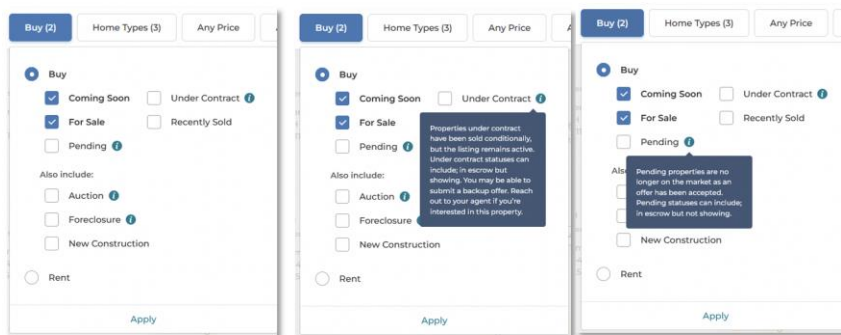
Buy (2) Home Types (3) Any Price

Buy

Coming Soon

Under Contract

For Sale

Recently Sold

Pending

Also include:

Auction

Foreclosure

New Construction

Rent

Apply

Buy (2) Home Types (3) Any Price

Buy

Coming Soon

Under Contract

For Sale

Pending

Properties under contract have been sold conditionally, but the listing remains active. Under contract statuses can include; in escrow but showing. You may be able to submit a backup offer. Reach out to your agent if you're interested in this property.

Also include:

Auction

Foreclosure

New Construction

Rent

Apply

Buy (2) Home Types (3) Any Price

Buy

Coming Soon

Under Contract

For Sale

Recently Sold

Pending

Pending properties are no longer on the market as an offer has been accepted. Pending statuses can include; in escrow but not showing.

Also

New Construction

Rent

Apply